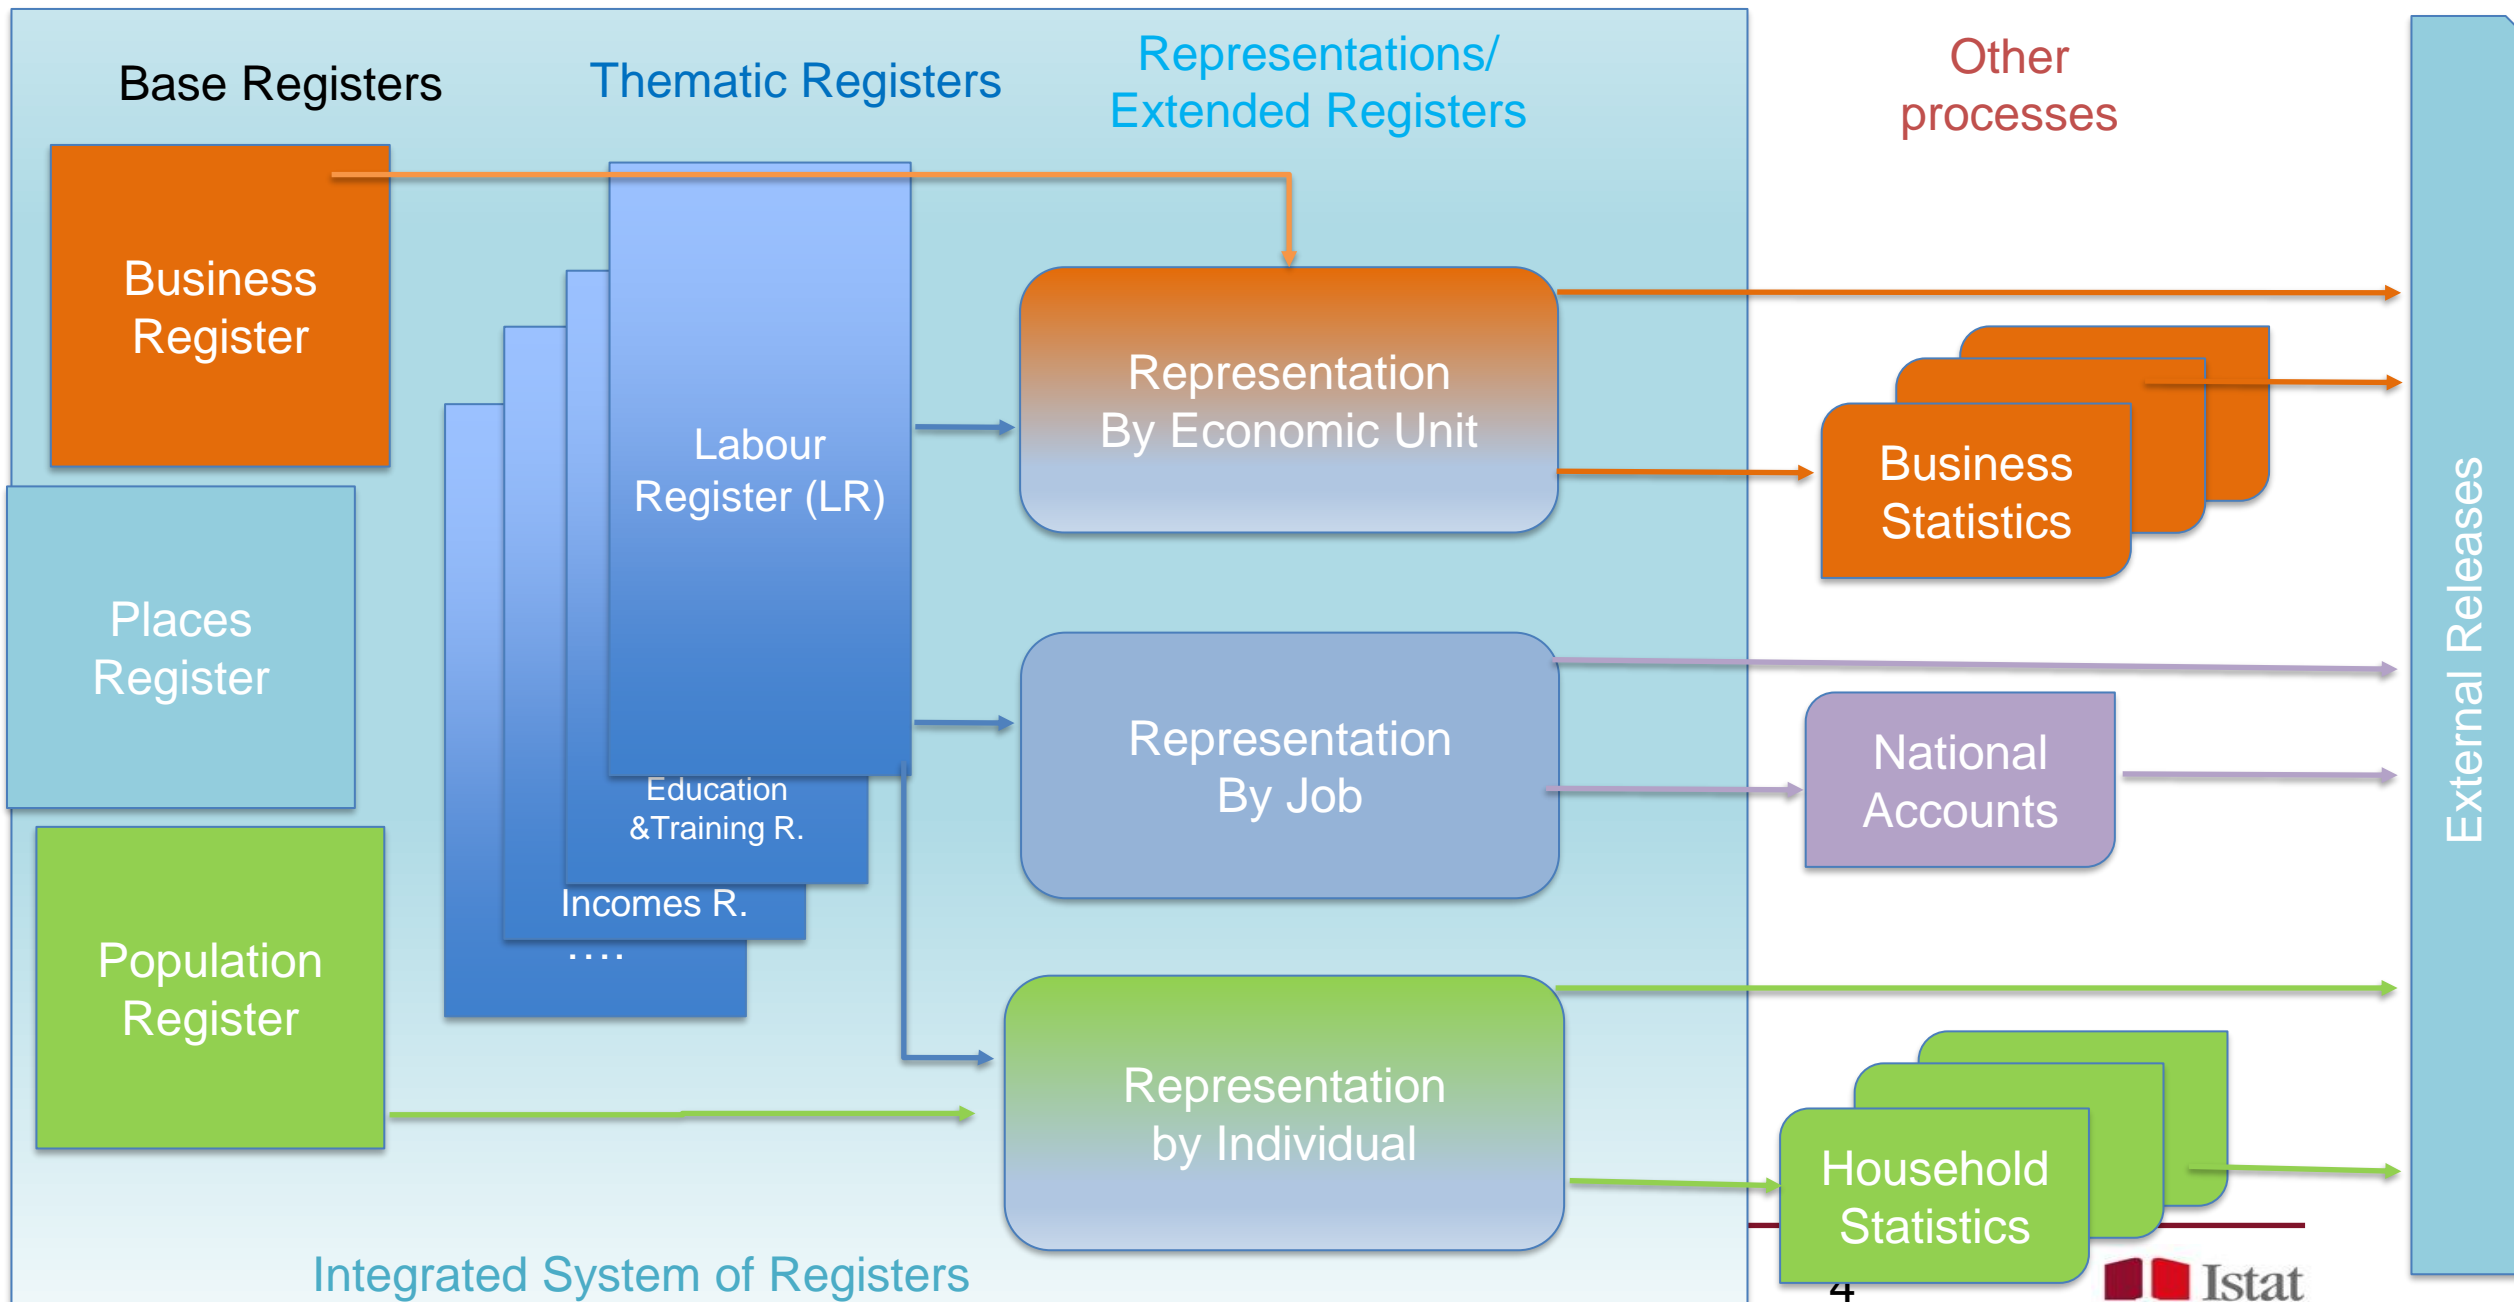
Base Registers

Thematic Registers

Representations/ Extended Registers

Other processes

Business Register

Places Register

Population Register

Labour Register (LR)

Education &Training R.

Incomes R.

....

Representation By Economic Unit

Representation By Job

Representation by Individual

Business Statistics

National Accounts

Household Statistics

External Releases

Integrated System of Registers

4

Istat